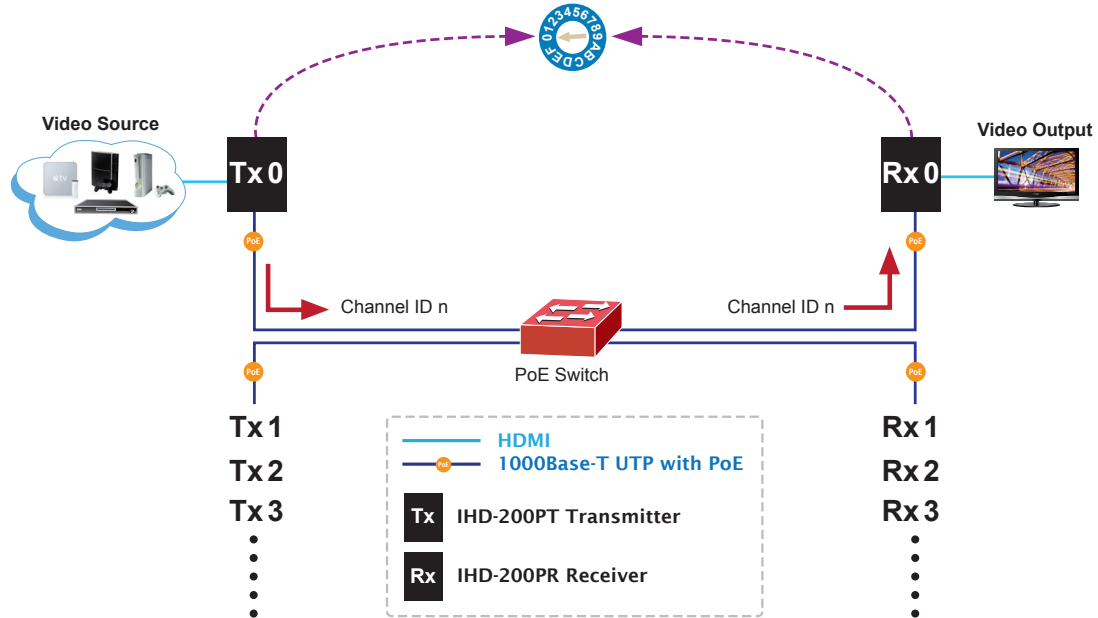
0123456789ABCDEF

Video Source

Tx 0

PoE

Channel ID n

PoE

Video Output

Rx 0

PoE

Channel ID n

PoE

PoE Switch

Tx 1
Tx 2
Tx 3

Rx 1
Rx 2
Rx 3

HDMI
PoE 1000Base-T UTP with PoE
Tx IHD-200PT Transmitter
Rx IHD-200PR Receiver